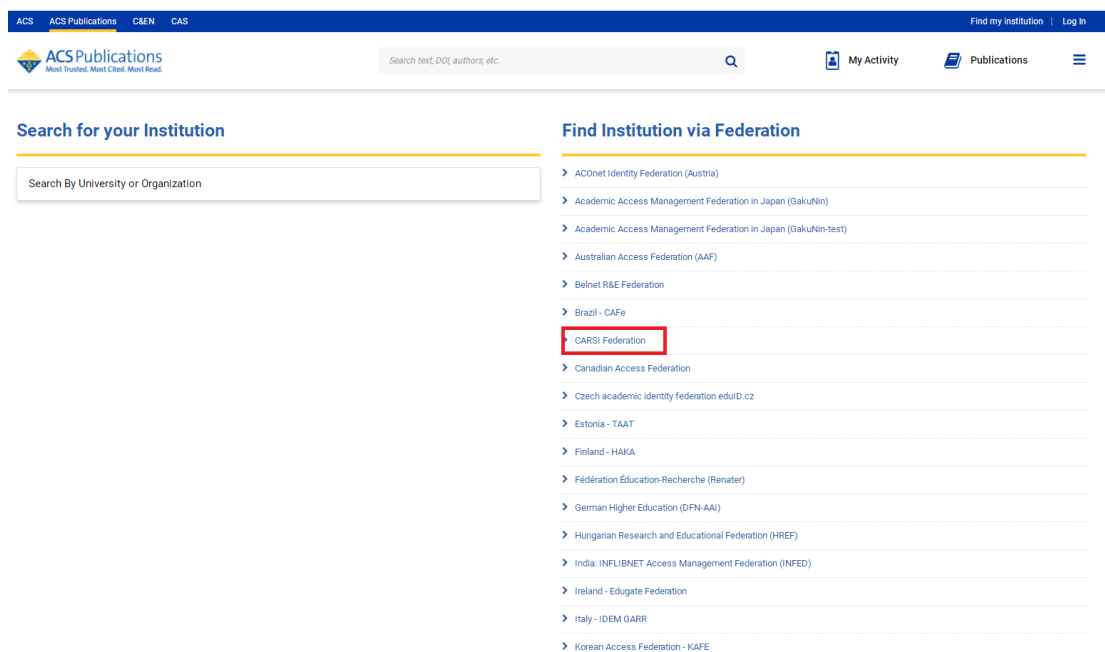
ACS ACS Publications C&EN CAS

Find my institution | Log In

ACS Publications
Most Trusted. Most Cited. Most Read.

Search text, DOI, authors, etc.

My Activity

Publications

Search for your Institution

Search By University or Organization

Find Institution via Federation

ACOnet Identity Federation (Austria)

Academic Access Management Federation in Japan (GakuNin)

Academic Access Management Federation in Japan (GakuNin-test)

Australian Access Federation (AAF)

Belnet R&E Federation

Brazil - CAFe

CARSI Federation

Canadian Access Federation

Czech academic identity federation eduID.cz

Estonia - TAAT

Finland - HAKA

Fédération Éducation-Recherche (Renater)

German Higher Education (DFN-AAI)

Hungarian Research and Educational Federation (HREF)

India: INFLIBNET Access Management Federation (INFED)

Ireland - Edugate Federation

Italy - IDEM GARR

Korean Access Federation - KAFE